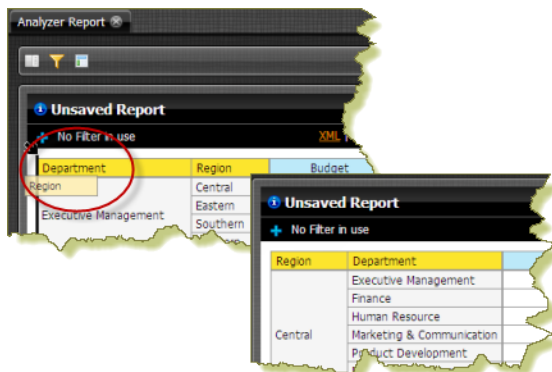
Analyzer Report

Unsaved Report

No Filter in use

XML

| Department | Region | Budget |
|---|---|---|
| Region | Central | |
| Executive Management | Eastern | |
| | Southern | |

Unsaved Report

No Filter in use

| Region | Department |
|---|---|
| Central | Executive Management |
| | Finance |
| | Human Resource |
| | Marketing & Communication |
| | Product Development |